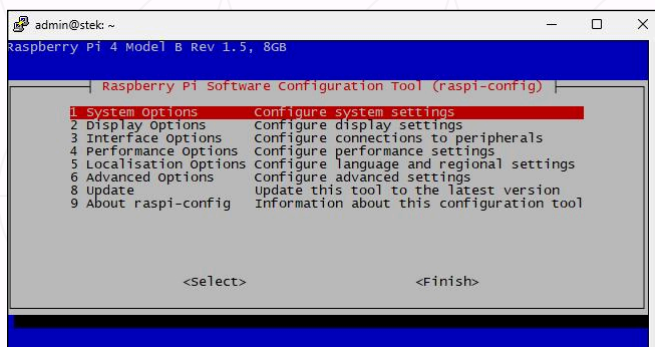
admin@stek: ~

Raspberry Pi 4 Model B Rev 1.5, 8GB

Raspberry Pi Software Configuration Tool (raspi-config)

| | |
|---|---|
| 1 System Options | Configure system settings |
| 2 Display Options | Configure display settings |
| 3 Interface Options | Configure connections to peripherals |
| 4 Performance Options | Configure performance settings |
| 5 Localisation Options | Configure language and regional settings |
| 6 Advanced Options | Configure advanced settings |
| 8 Update | Update this tool to the latest version |
| 9 About raspi-config | Information about this configuration tool |

<Select>     <Finish>